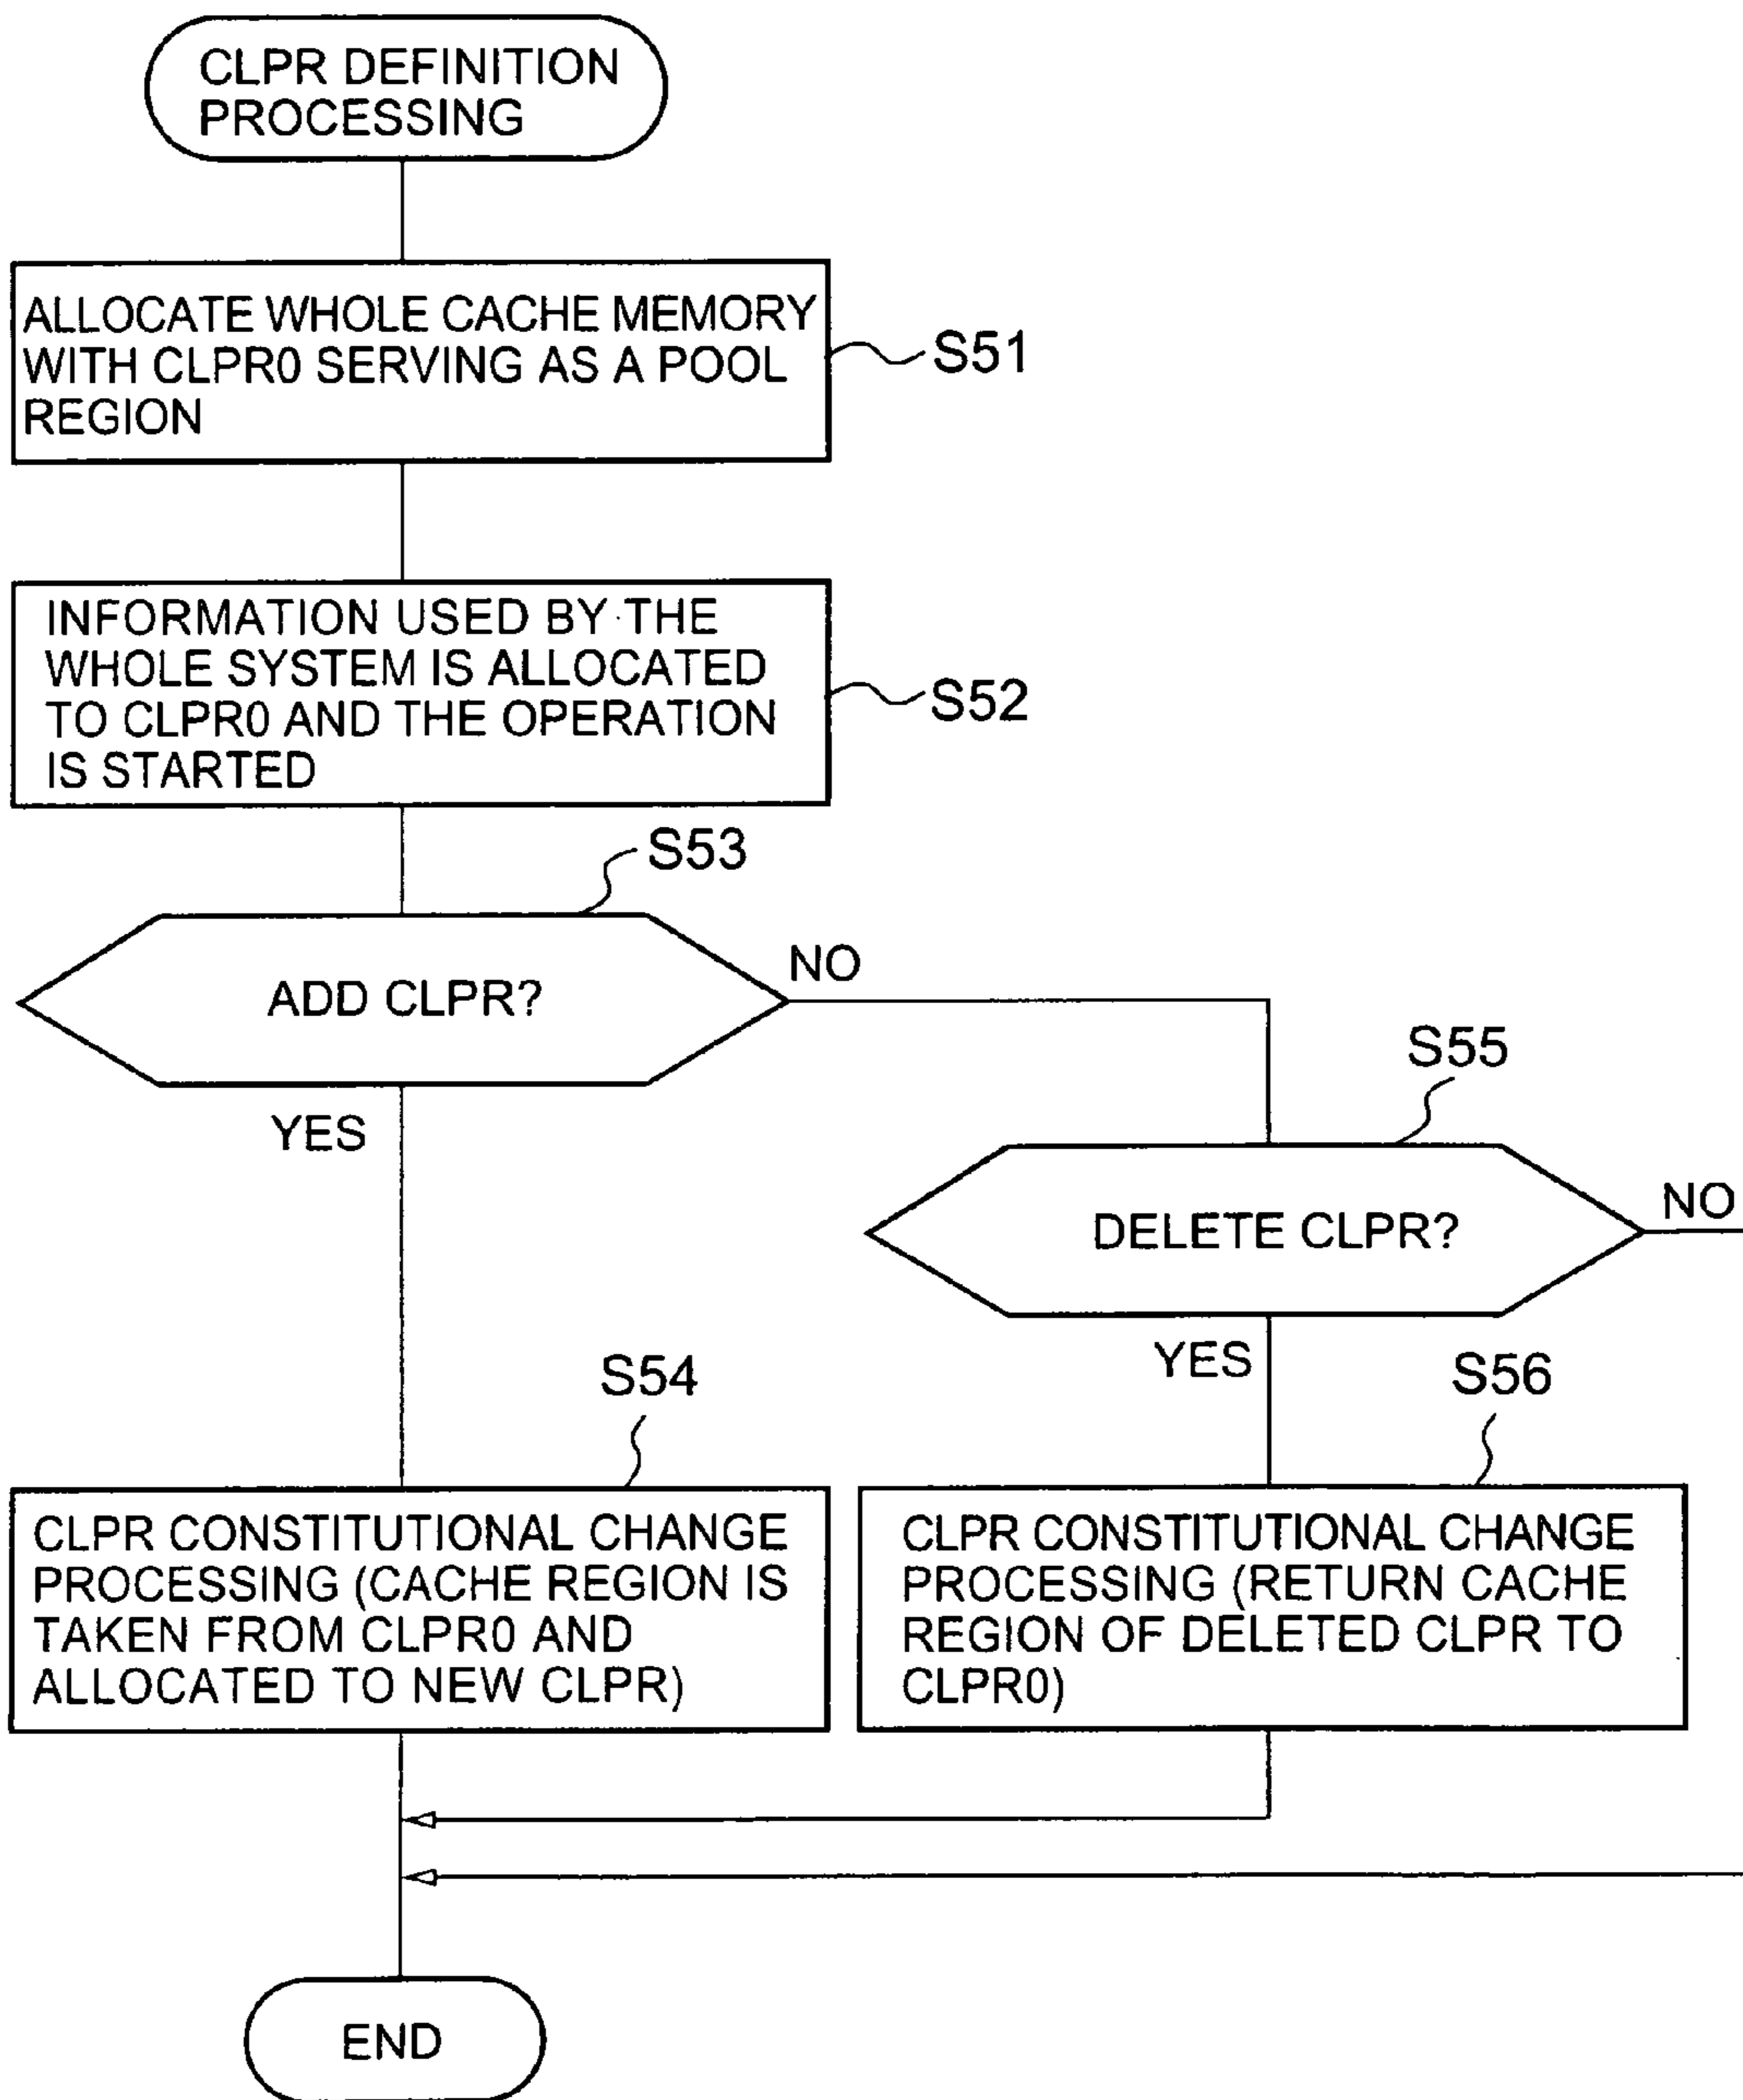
CLPR DEFINITION PROCESSING

ALLOCATE WHOLE CACHE MEMORY WITH CLPR0 SERVING AS A POOL REGION

S51

INFORMATION USED BY THE WHOLE SYSTEM IS ALLOCATED TO CLPR0 AND THE OPERATION IS STARTED

S52

S53

ADD CLPR?

NO

YES

S55

DELETE CLPR?

NO

YES

S54

S56

CLPR CONSTITUTIONAL CHANGE PROCESSING (CACHE REGION IS TAKEN FROM CLPR0 AND ALLOCATED TO NEW CLPR)

CLPR CONSTITUTIONAL CHANGE PROCESSING (RETURN CACHE REGION OF DELETED CLPR TO CLPR0)

END